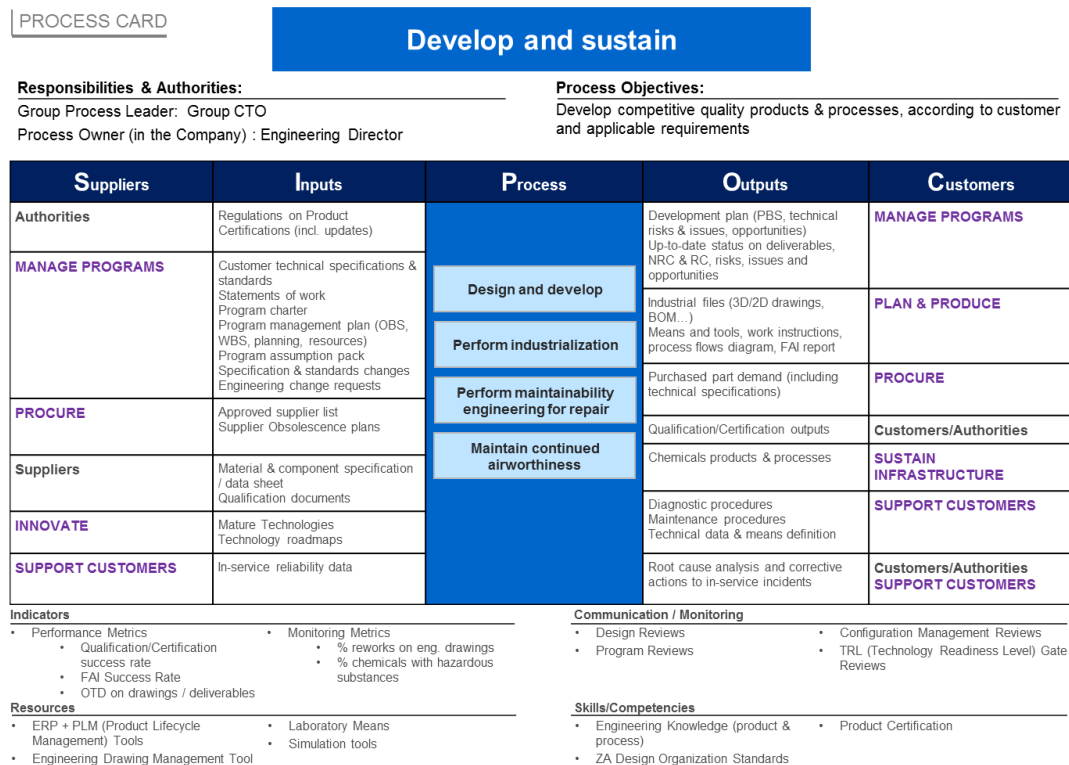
PROCESS CARD

Develop and sustain

Responsibilities & Authorities:
Group Process Leader: Group CTO
Process Owner (in the Company) : Engineering Director

Process Objectives:
Develop competitive quality products & processes, according to customer and applicable requirements

| Suppliers | Inputs | Process | Outputs | Customers |
|---|---|---|---|---|
| Authorities | Regulations on Product Certifications (incl. updates) | Design and develop | Development plan (PBS, technical risks & issues, opportunities) Up-to-date status on deliverables, NRC & RC, risks, issues and opportunities | MANAGE PROGRAMS |
| MANAGE PROGRAMS | Customer technical specifications & standards Statements of work Program charter Program management plan (OBS, WBS, planning, resources) Program assumption pack Specification & standards changes Engineering change requests | Perform industrialization | Industrial files (3D/2D drawings, BOM…) Means and tools, work instructions, process flows diagram, FAI report | PLAN & PRODUCE |
| PROCURE | Approved supplier list Supplier Obsolescence plans | Perform maintainability engineering for repair | Purchased part demand (including technical specifications) | PROCURE |
| | | Maintain continued airworthiness | Qualification/Certification outputs | Customers/Authorities |
| Suppliers | Material & component specification / data sheet Qualification documents | | Chemicals products & processes | SUSTAIN INFRASTRUCTURE |
| INNOVATE | Mature Technologies Technology roadmaps | | Diagnostic procedures Maintenance procedures Technical data & means definition | SUPPORT CUSTOMERS |
| SUPPORT CUSTOMERS | In-service reliability data | | Root cause analysis and corrective actions to in-service incidents | Customers/Authorities SUPPORT CUSTOMERS |

Indicators
• Performance Metrics
  • Qualification/Certification success rate
  • FAI Success Rate
  • OTD on drawings / deliverables
• Monitoring Metrics
  • % reworks on eng. drawings
  • % chemicals with hazardous substances

Communication / Monitoring
• Design Reviews
• Program Reviews
• Configuration Management Reviews
• TRL (Technology Readiness Level) Gate Reviews

Resources
• ERP + PLM (Product Lifecycle Management) Tools
• Engineering Drawing Management Tool
• Laboratory Means
• Simulation tools

Skills/Competencies
• Engineering Knowledge (product & process)
• ZA Design Organization Standards
• Product Certification